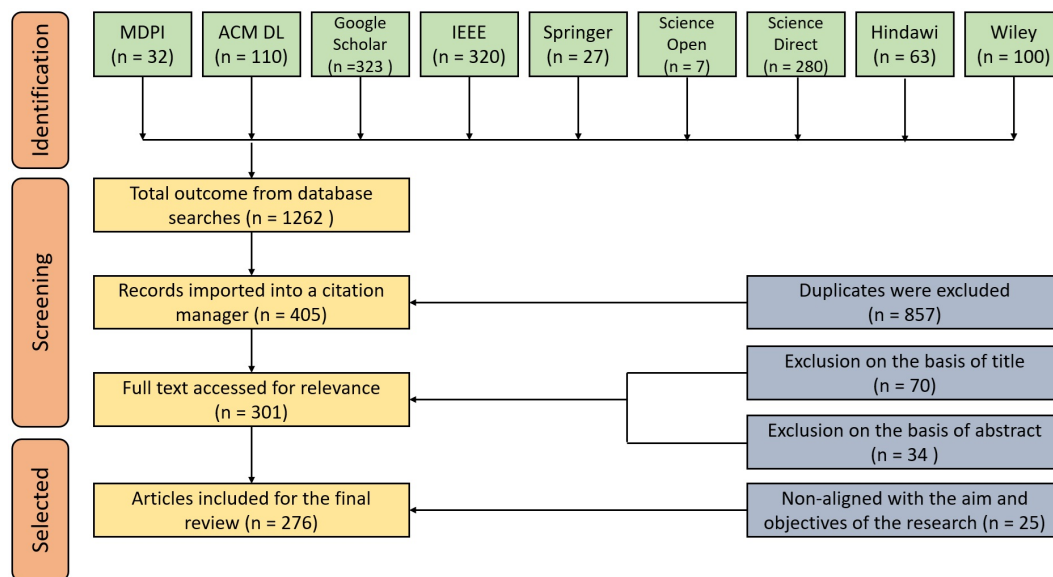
Identification

MDPI (n = 32)

ACM DL (n = 110)

Google Scholar (n =323 )

IEEE (n = 320)

Springer (n = 27)

Science Open (n = 7)

Science Direct (n = 280)

Hindawi (n = 63)

Wiley (n = 100)

Screening

Total outcome from database searches (n = 1262 )

Records imported into a citation manager (n = 405)

Duplicates were excluded (n = 857)

Full text accessed for relevance (n = 301)

Exclusion on the basis of title (n = 70)

Exclusion on the basis of abstract (n = 34 )

Selected

Articles included for the final review (n = 276)

Non-aligned with the aim and objectives of the research (n = 25)